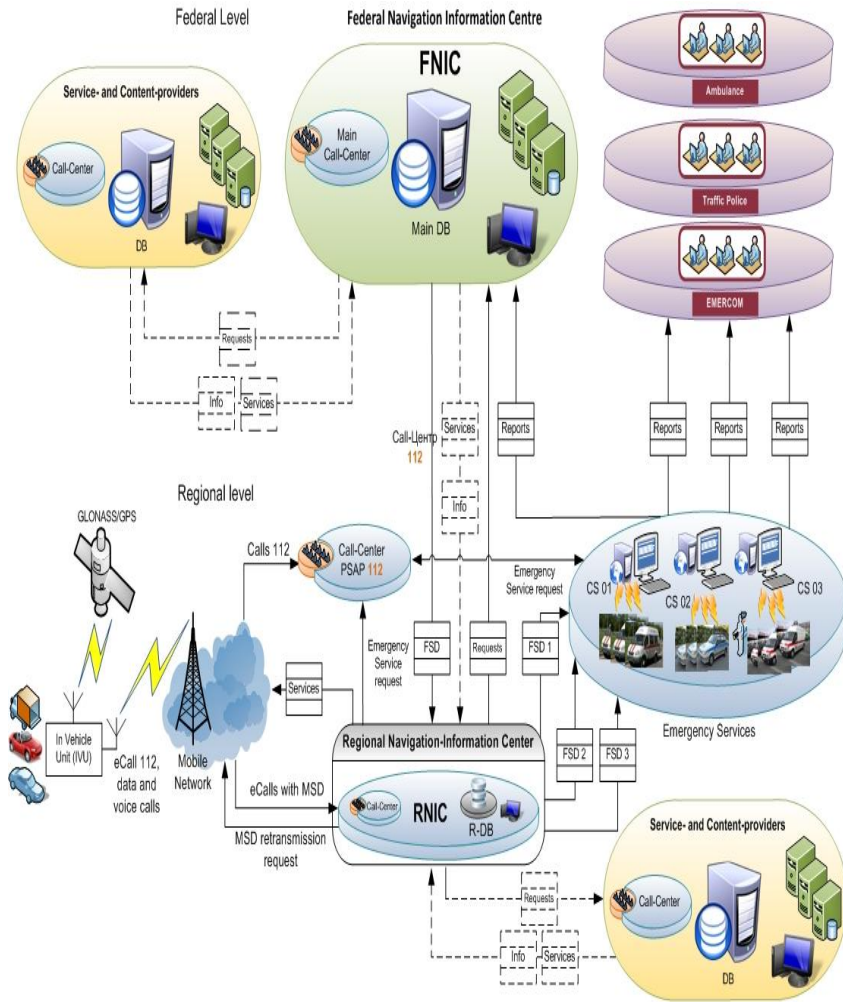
Federal Level

Federal Navigation Information Centre

FNIC

Service- and Content-providers

Call-Center

DB

Main Call-Center

Main DB

Ambulance

Traffic Police

EMERCOM

Requests

Info

Services

Services

Reports

Reports

Reports

Reports

Call-Центр 112

Info

Regional level

GLONASS/GPS

Calls 112

Call-Center PSAP 112

Emergency Service request

CS 01

CS 02

CS 03

Emergency Service request

FSD

Requests

FSD 1

Services

In Vehicle Unit (IVU)

eCall 112, data and voice calls

Mobile Network

eCalls with MSD

MSD retransmission request

Regional Navigation-Information Center

Call-Center

RNIC

R-DB

FSD 2

FSD 3

Emergency Services

Service- and Content-providers

Call-Center

DB

Requests

Info

Services